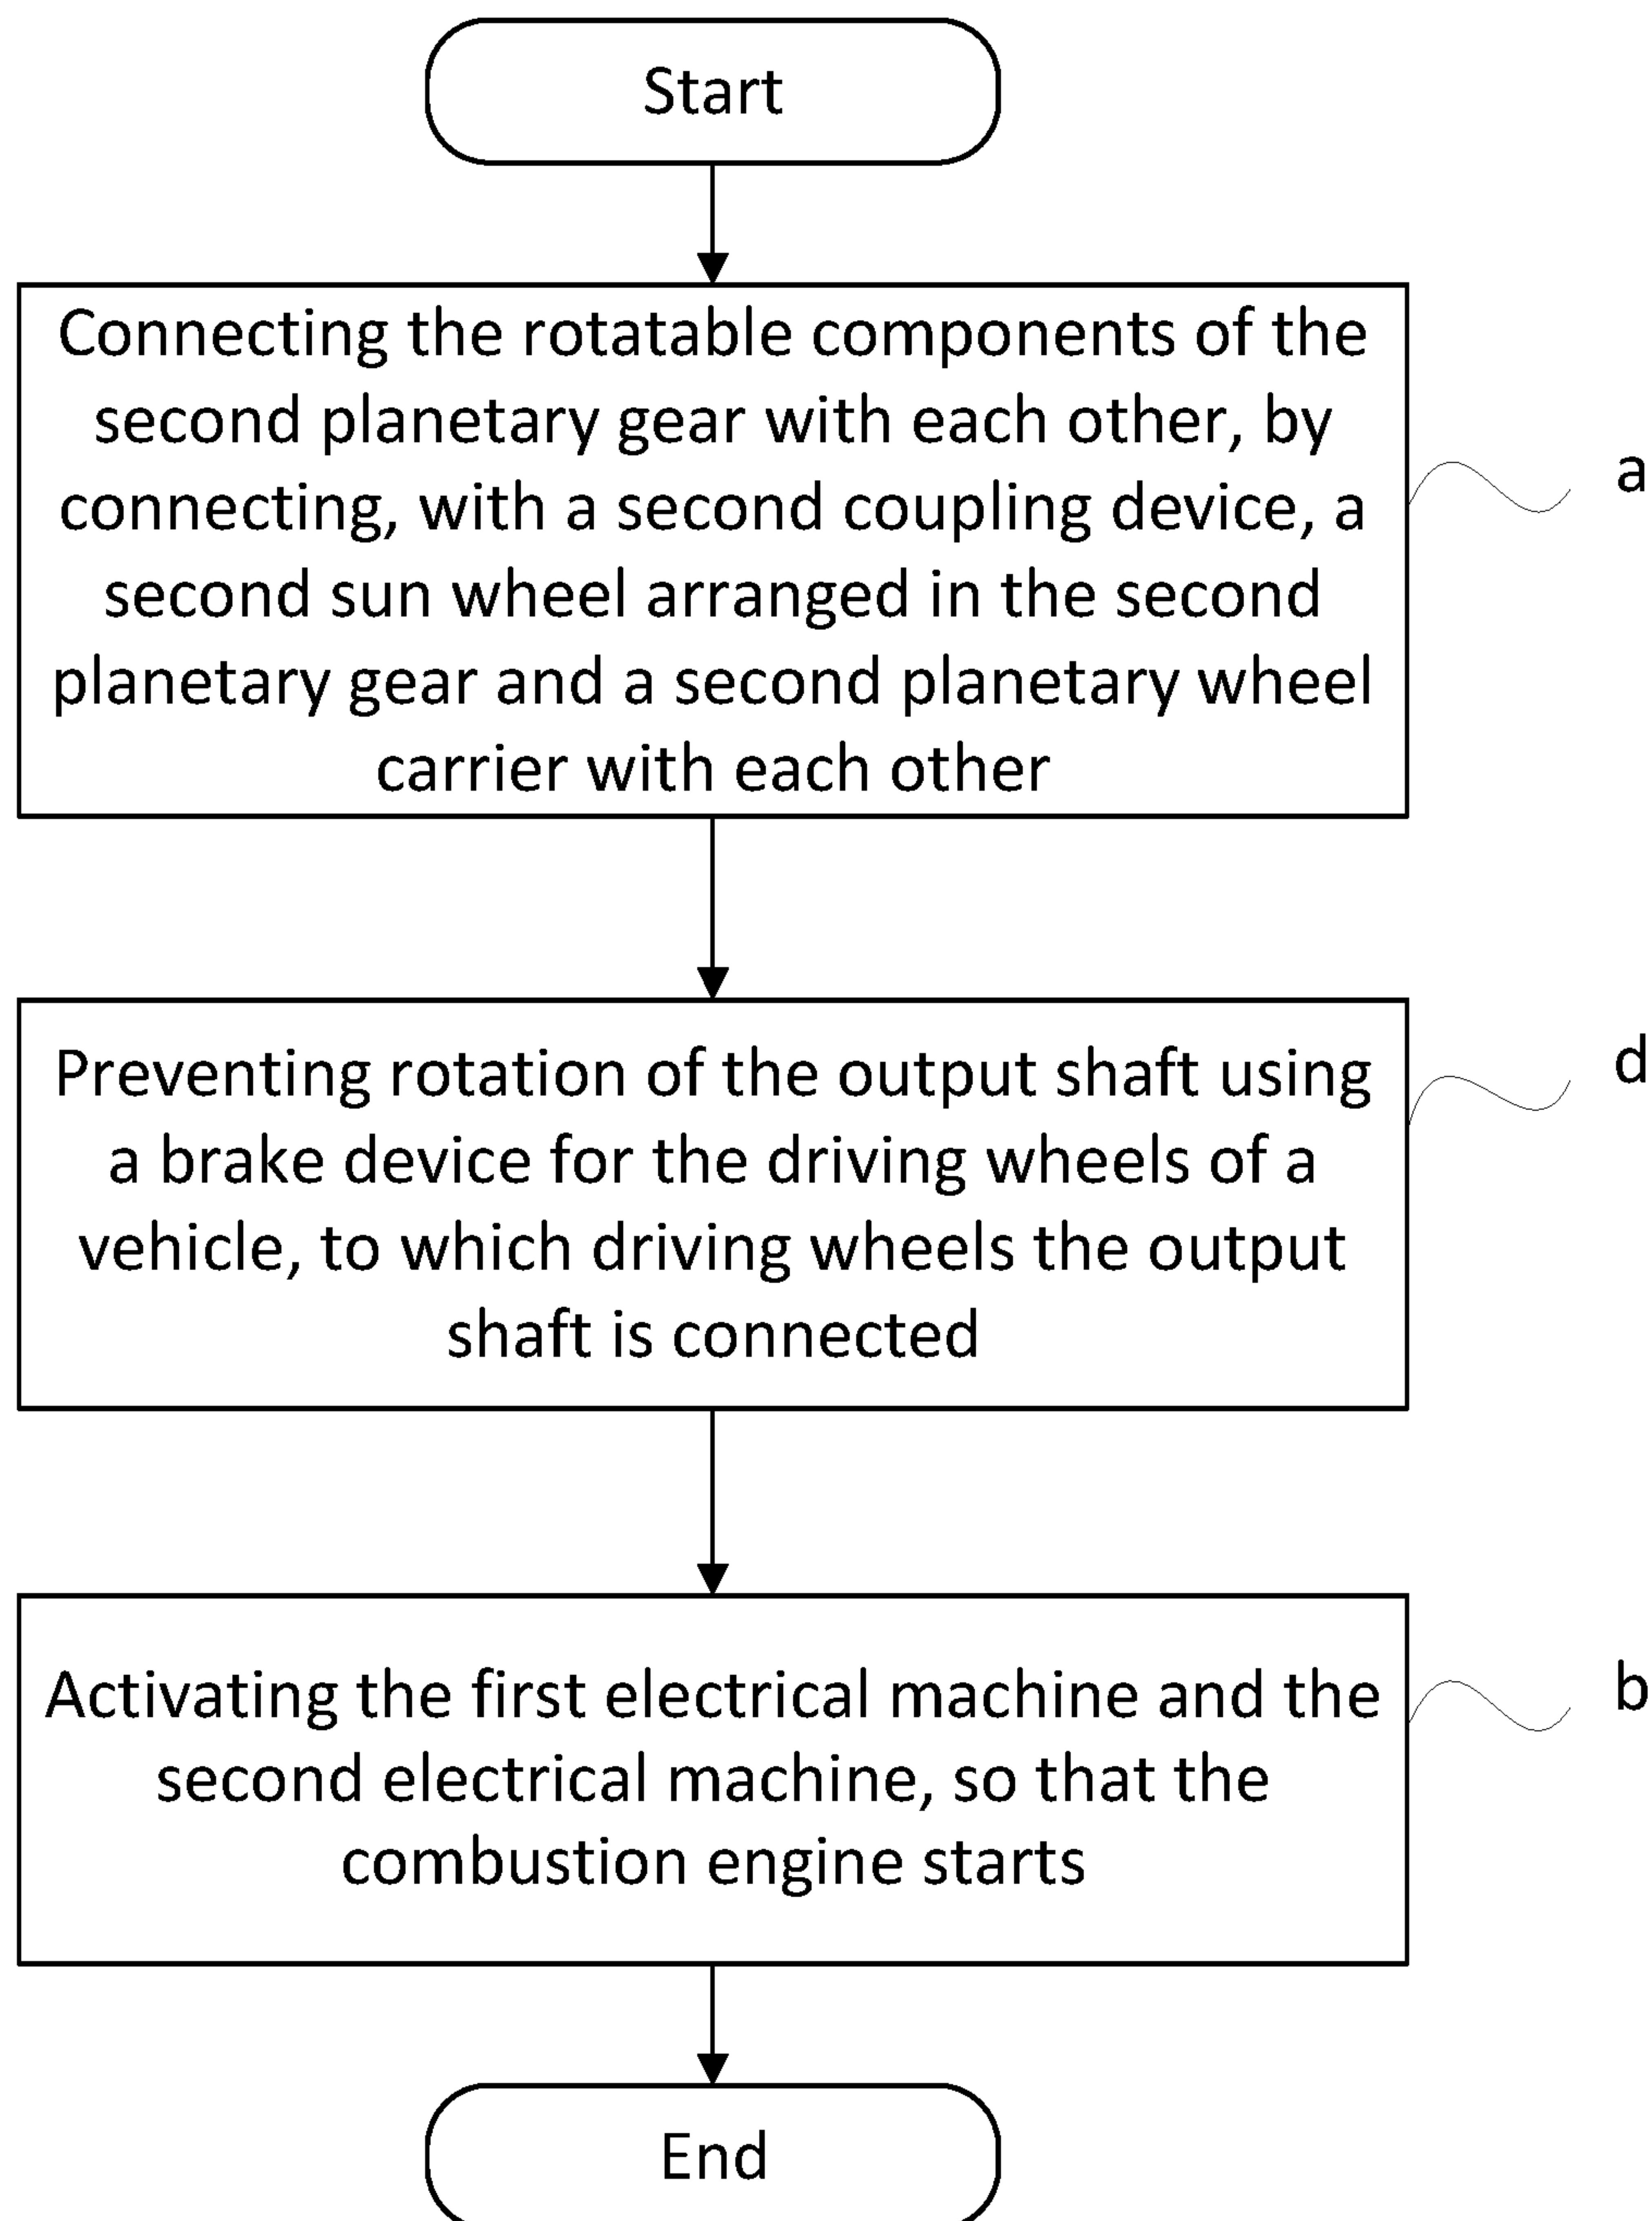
Start

Connecting the rotatable components of the second planetary gear with each other, by connecting, with a second coupling device, a second sun wheel arranged in the second planetary gear and a second planetary wheel carrier with each other

a

Preventing rotation of the output shaft using a brake device for the driving wheels of a vehicle, to which driving wheels the output shaft is connected

d

Activating the first electrical machine and the second electrical machine, so that the combustion engine starts

b

End